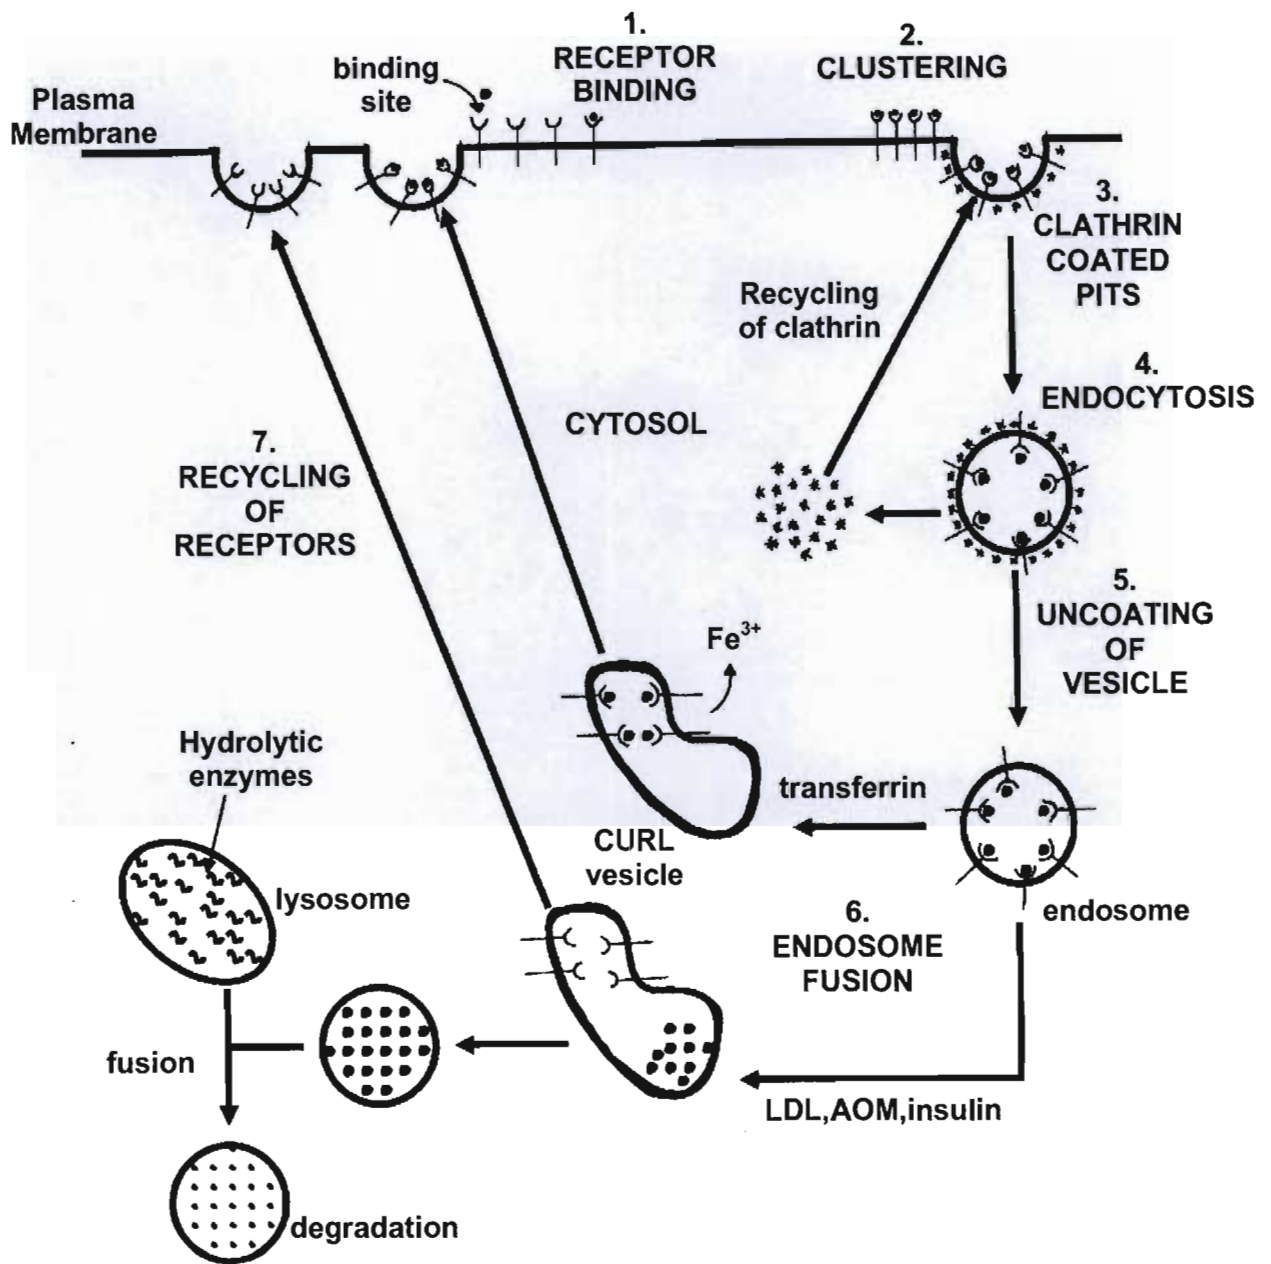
Plasma Membrane

binding site

1. RECEPTOR BINDING

2. CLUSTERING

3. CLATHRIN COATED PITS

Recycling of clathrin

4. ENDOCYTOSIS

CYTOSOL

7. RECYCLING OF RECEPTORS

5. UNCOATING OF VESICLE

$Fe^{3+}$

Hydrolytic enzymes

transferrin

CURL vesicle

lysosome

6. ENDOSOME FUSION

endosome

fusion

LDL,AOM,insulin

degradation